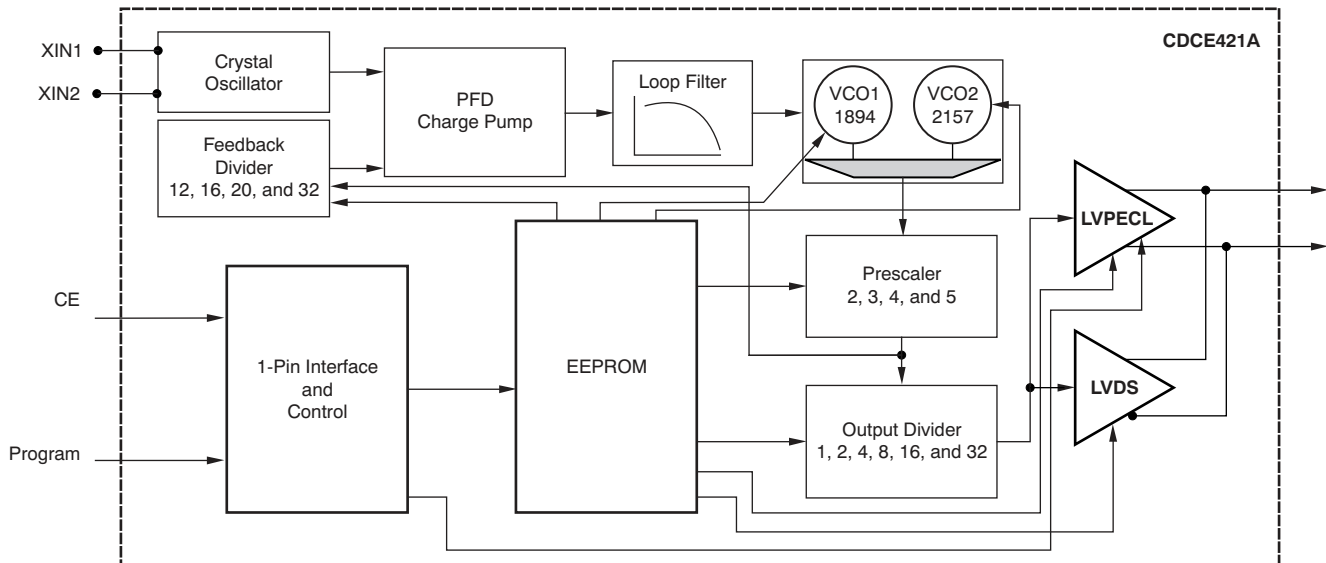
CDCE421A

XIN1

XIN2

Crystal Oscillator

PFD Charge Pump

Loop Filter

VCO1 1894

VCO2 2157

Feedback Divider 12, 16, 20, and 32

LVPECL

CE

EEPROM

Prescaler 2, 3, 4, and 5

1-Pin Interface and Control

LVDS

Output Divider 1, 2, 4, 8, 16, and 32

Program